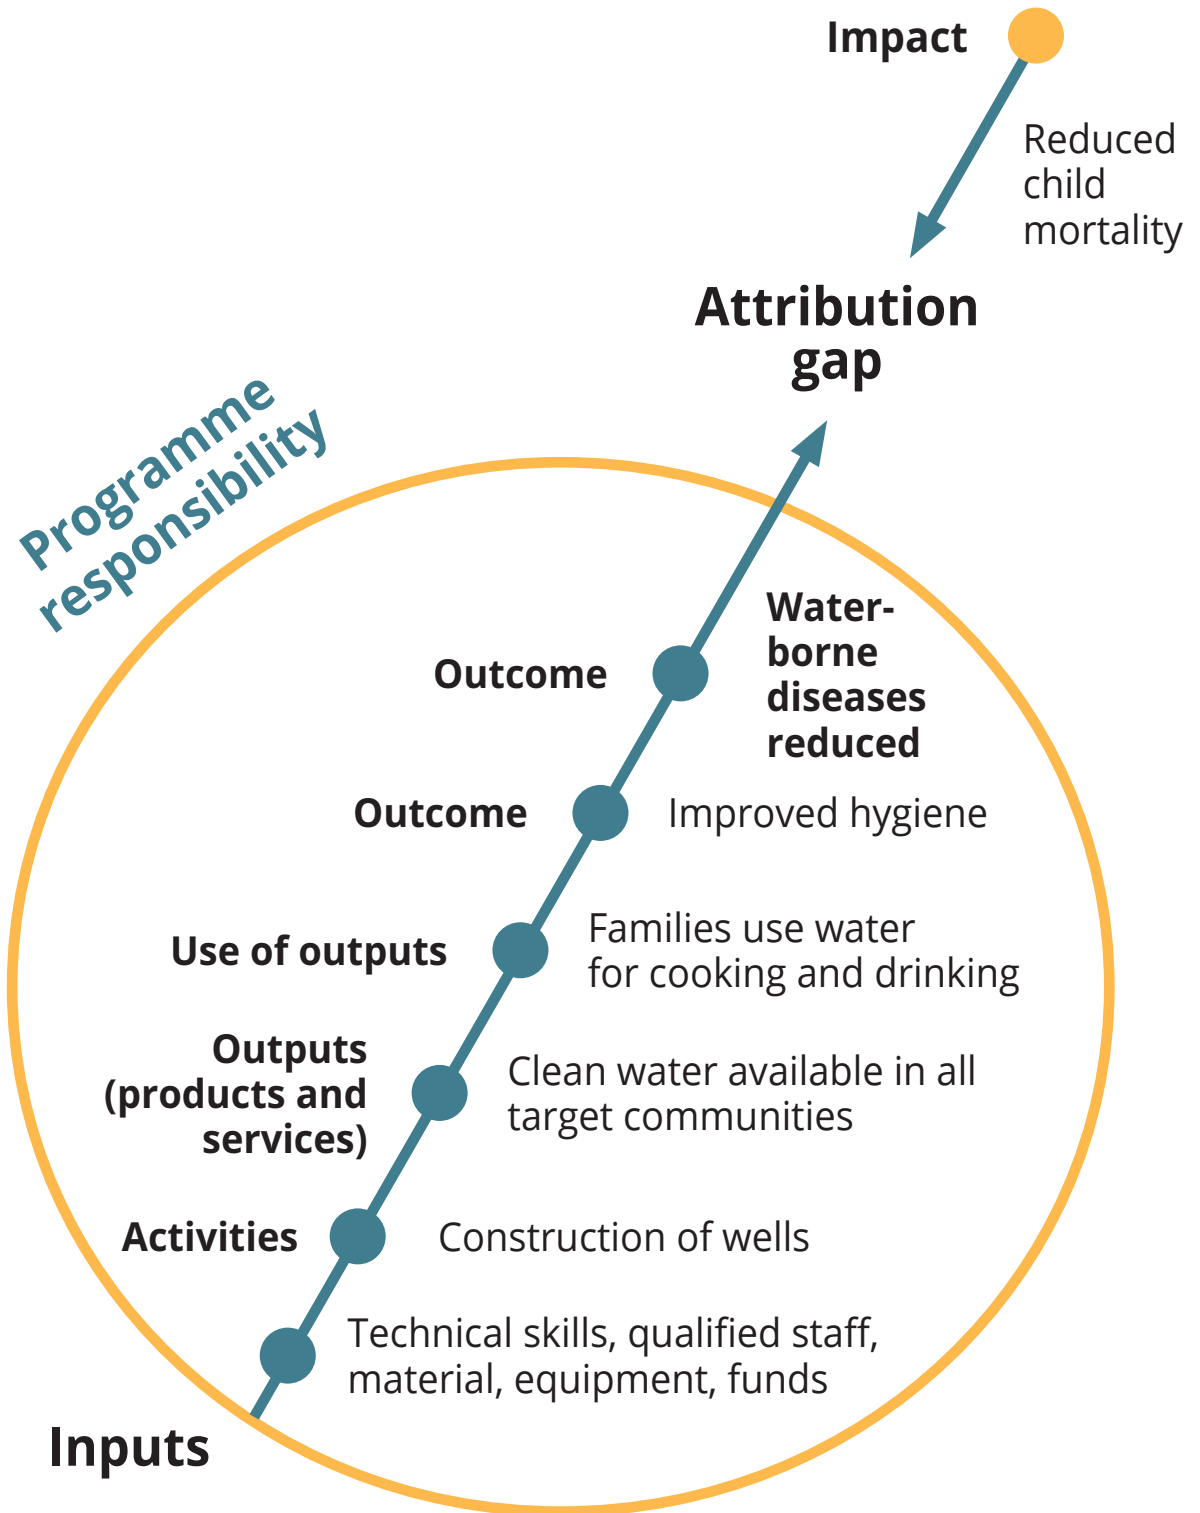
Impact

Reduced child mortality

Attribution gap

Programme responsibility

Outcome

Water-borne diseases reduced

Outcome

Improved hygiene

Use of outputs

Families use water for cooking and drinking

Outputs (products and services)

Clean water available in all target communities

Activities

Construction of wells

Technical skills, qualified staff, material, equipment, funds

Inputs